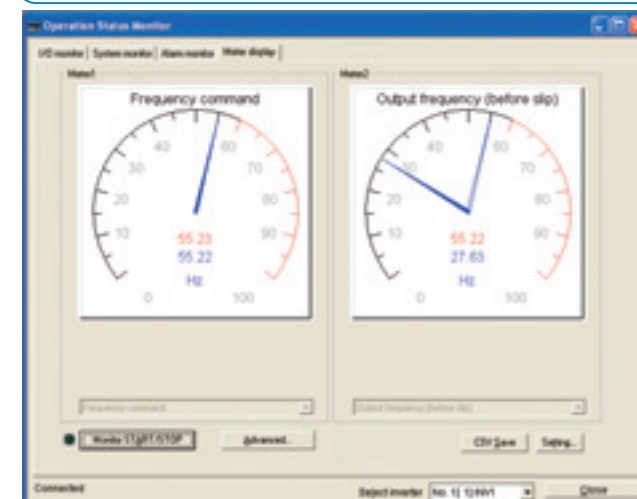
Operation Status Monitor

I/O monitor | System monitor | Alarm monitor | Meter display

Meter1

Frequency command

0 10 20 30 40 50 60 70 80 90 100

55.23
55.22
Hz

Meter2

Output frequency (before slip)

0 10 20 30 40 50 60 70 80 90 100

55.22
27.63
Hz

Frequency command

Output frequency (before slip)

Monitor START/STOP

Advanced...

CSV Save

Setting...

Connected

Select inverter No. 1[ 1]:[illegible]

Close